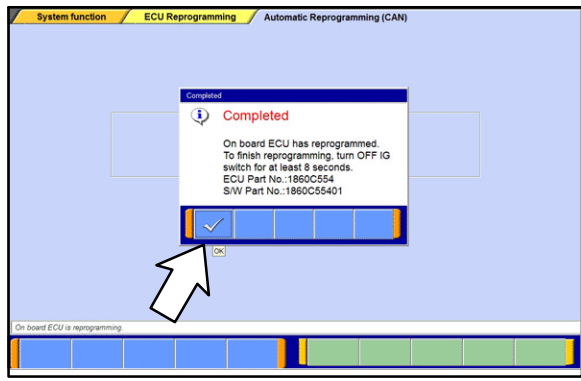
System function
ECU Reprogramming
Automatic Reprogramming (CAN)

Completed

Completed

On board ECU has reprogrammed.
To finish reprogramming, turn OFF IG switch for at least 8 seconds.
ECU Part No.:1860C554
S/W Part No.:1860C55401

OK

On board ECU is reprogramming.